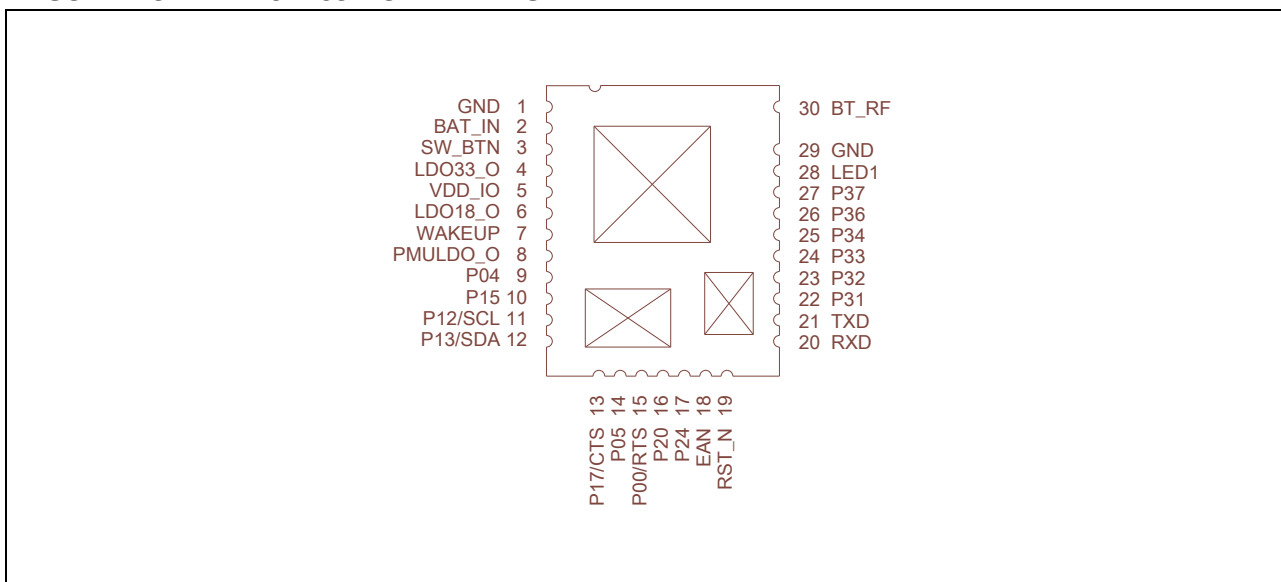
GND 1
BAT_IN 2
SW_BTN 3
LDO33_O 4
VDD_IO 5
LDO18_O 6
WAKEUP 7
PMULDO_O 8
P04 9
P15 10
P12/SCL 11
P13/SDA 12

30 BT_RF
29 GND
28 LED1
27 P37
26 P36
25 P34
24 P33
23 P32
22 P31
21 TXD
20 RXD

P17/CTS 13
P05 14
P00/RTS 15
P20 16
P24 17
EAN 18
RST_N 19